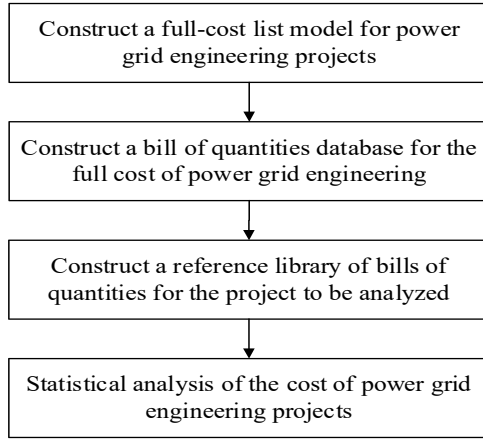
Construct a full-cost list model for power grid engineering projects

Construct a bill of quantities database for the full cost of power grid engineering

Construct a reference library of bills of quantities for the project to be analyzed

Statistical analysis of the cost of power grid engineering projects